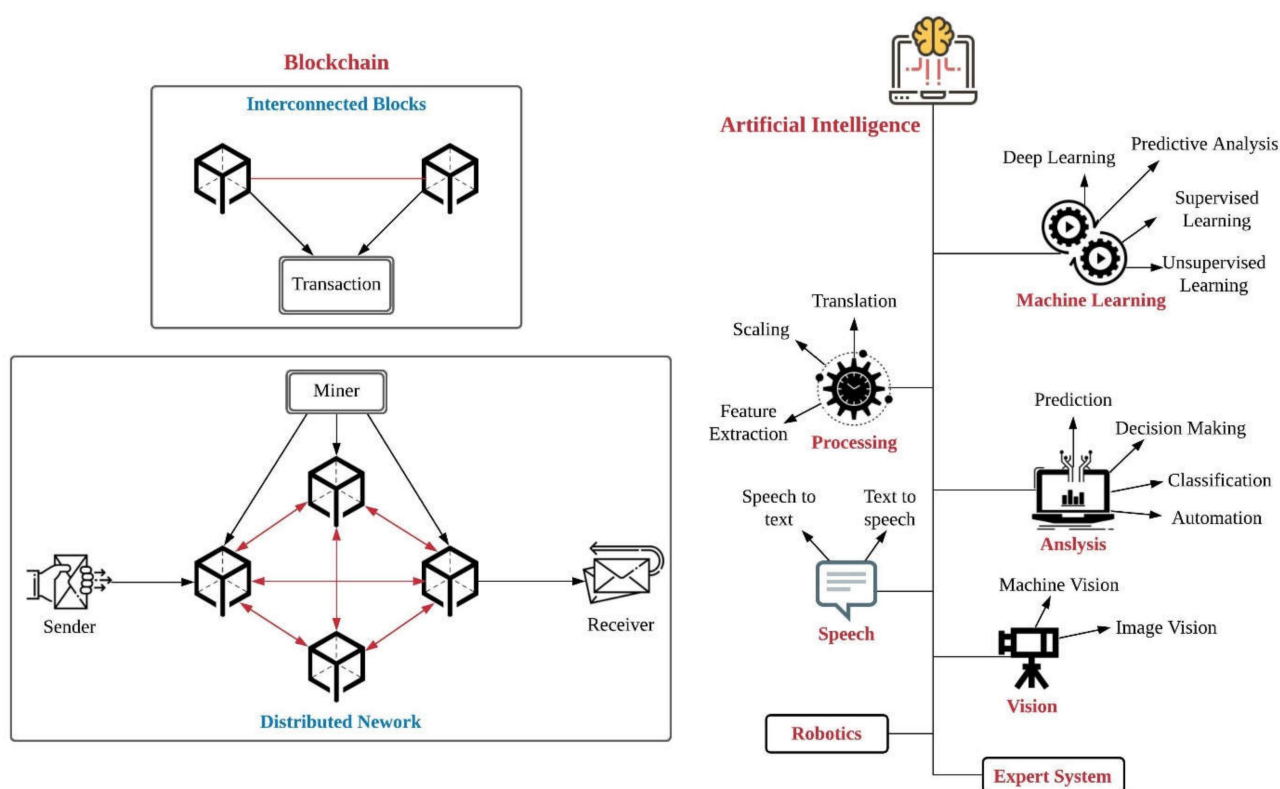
Blockchain

Interconnected Blocks

Transaction

Miner

Sender

Receiver

Distributed Nework

Artificial Intelligence

Deep Learning

Predictive Analysis

Supervised Learning

Unsupervised Learning

Machine Learning

Translation

Scaling

Feature Extraction

Processing

Prediction

Decision Making

Classification

Automation

Anslysis

Speech to text

Text to speech

Speech

Machine Vision

Image Vision

Vision

Robotics

Expert System